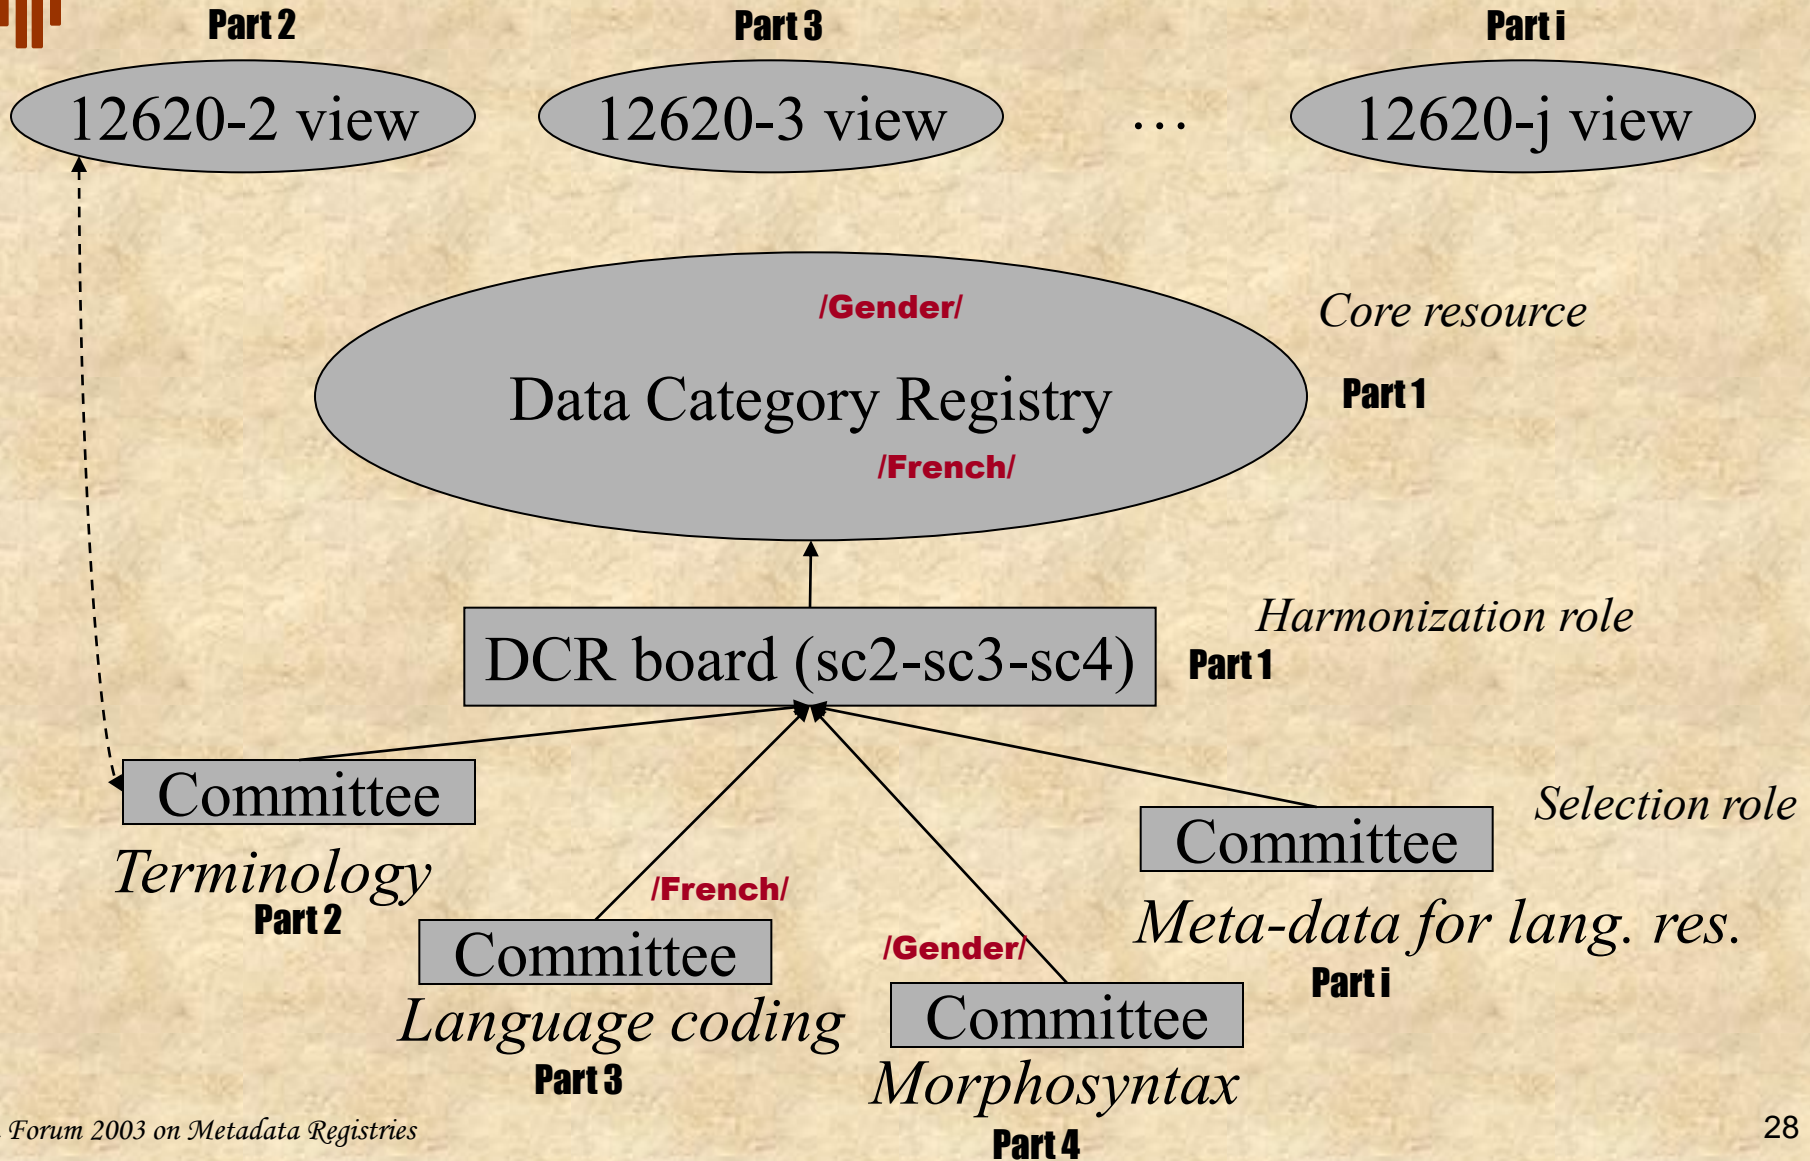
Part 2
12620-2 view

Part 3
12620-3 view

...

Part i
12620-j view

/Gender/
Data Category Registry
/French/

Core resource
Part 1

DCR board (sc2-sc3-sc4)

Harmonization role
Part 1

Committee
Terminology
Part 2

/French/
Committee
Language coding
Part 3

/Gender/
Committee
Morphosyntax
Part 4

Selection role
Committee
Meta-data for lang. res.
Part i

Forum 2003 on Metadata Registries

28